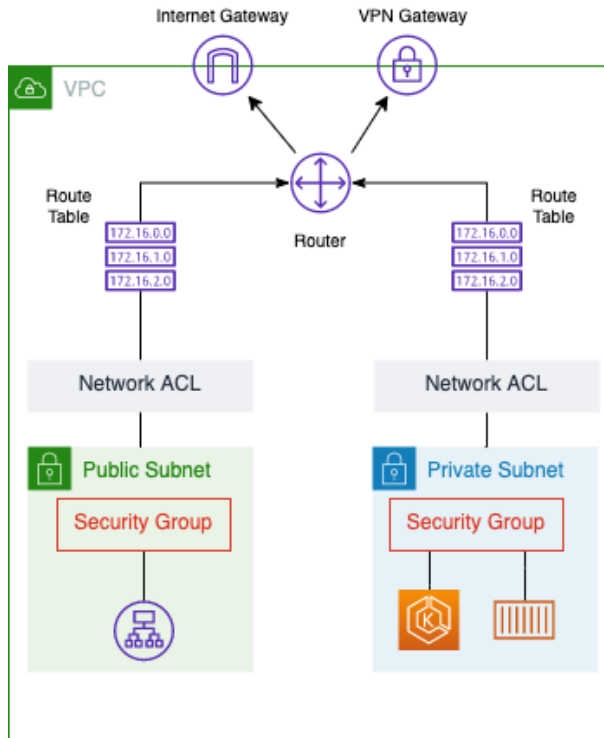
Internet Gateway

VPN Gateway

VPC

Route Table

172.16.0.0
172.16.1.0
172.16.2.0

Router

Route Table

172.16.0.0
172.16.1.0
172.16.2.0

Network ACL

Network ACL

Public Subnet

Security Group

Private Subnet

Security Group

K